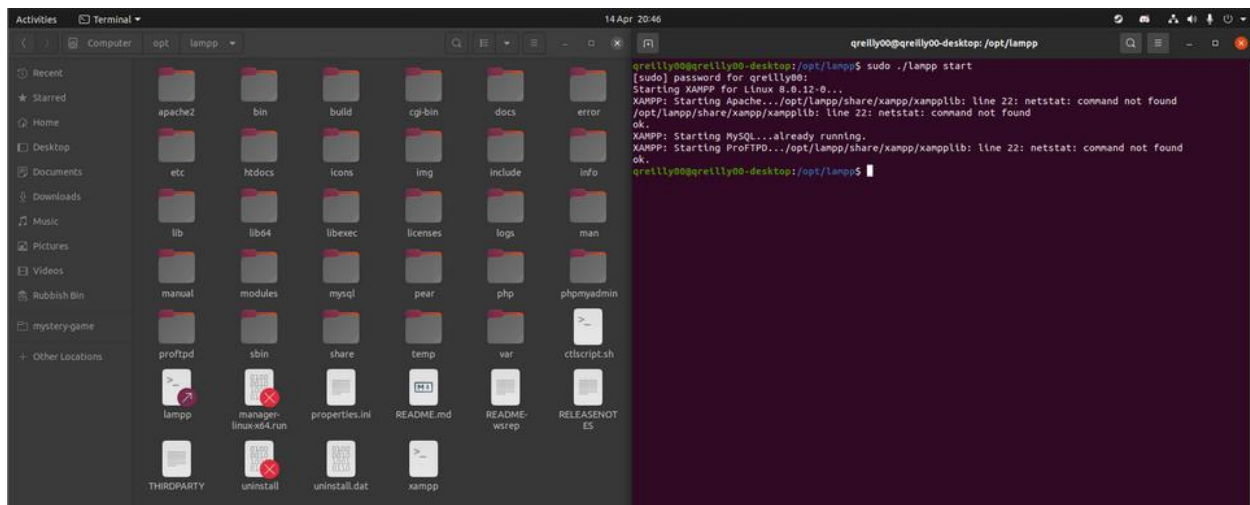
Activities Terminal ▾

14 Apr 20:46

Computer opt lampp ▾

Recent
Starred
Home
Desktop
Documents
Downloads
Music
Pictures
Videos
Rubbish Bin
mystery-game
+ Other Locations

apache2 bin build cgi-bin docs error
etc htdocs icons img include info
lib lib64 libexec licenses logs man
manual modules mysql pear php phpmyadmin
proftpd sbin share temp var ctlscript.sh
lampp manager-linux-x64.run properties.ini README.md README-wsrep RELEASENOTES
THIRDPARTY uninstall uninstall.dat xampp

qreilly00@qreilly00-desktop: /opt/lampp

qreilly00@qreilly00-desktop:/opt/lampp$ sudo ./lampp start
[sudo] password for qreilly00:
Starting XAMPP for Linux 8.0.12-0...
XAMPP: Starting Apache.../opt/lampp/share/xampp/xampplib: line 22: netstat: command not found
/opt/lampp/share/xampp/xampplib: line 22: netstat: command not found
ok.
XAMPP: Starting MySQL...already running.
XAMPP: Starting ProFTPD.../opt/lampp/share/xampp/xampplib: line 22: netstat: command not found
ok.
qreilly00@qreilly00-desktop:/opt/lampp$